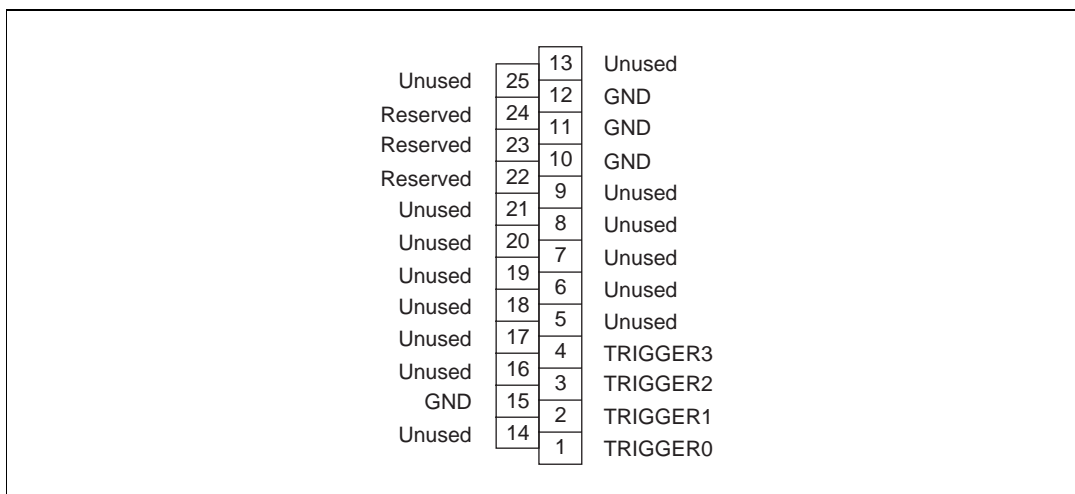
| | | | |
|---|---|---|---|
| | | 13 | Unused |
| Unused | 25 | 12 | GND |
| Reserved | 24 | 11 | GND |
| Reserved | 23 | 10 | GND |
| Reserved | 22 | 9 | Unused |
| Unused | 21 | 8 | Unused |
| Unused | 20 | 7 | Unused |
| Unused | 19 | 6 | Unused |
| Unused | 18 | 5 | Unused |
| Unused | 17 | 4 | TRIGGER3 |
| Unused | 16 | 3 | TRIGGER2 |
| GND | 15 | 2 | TRIGGER1 |
| Unused | 14 | 1 | TRIGGER0 |